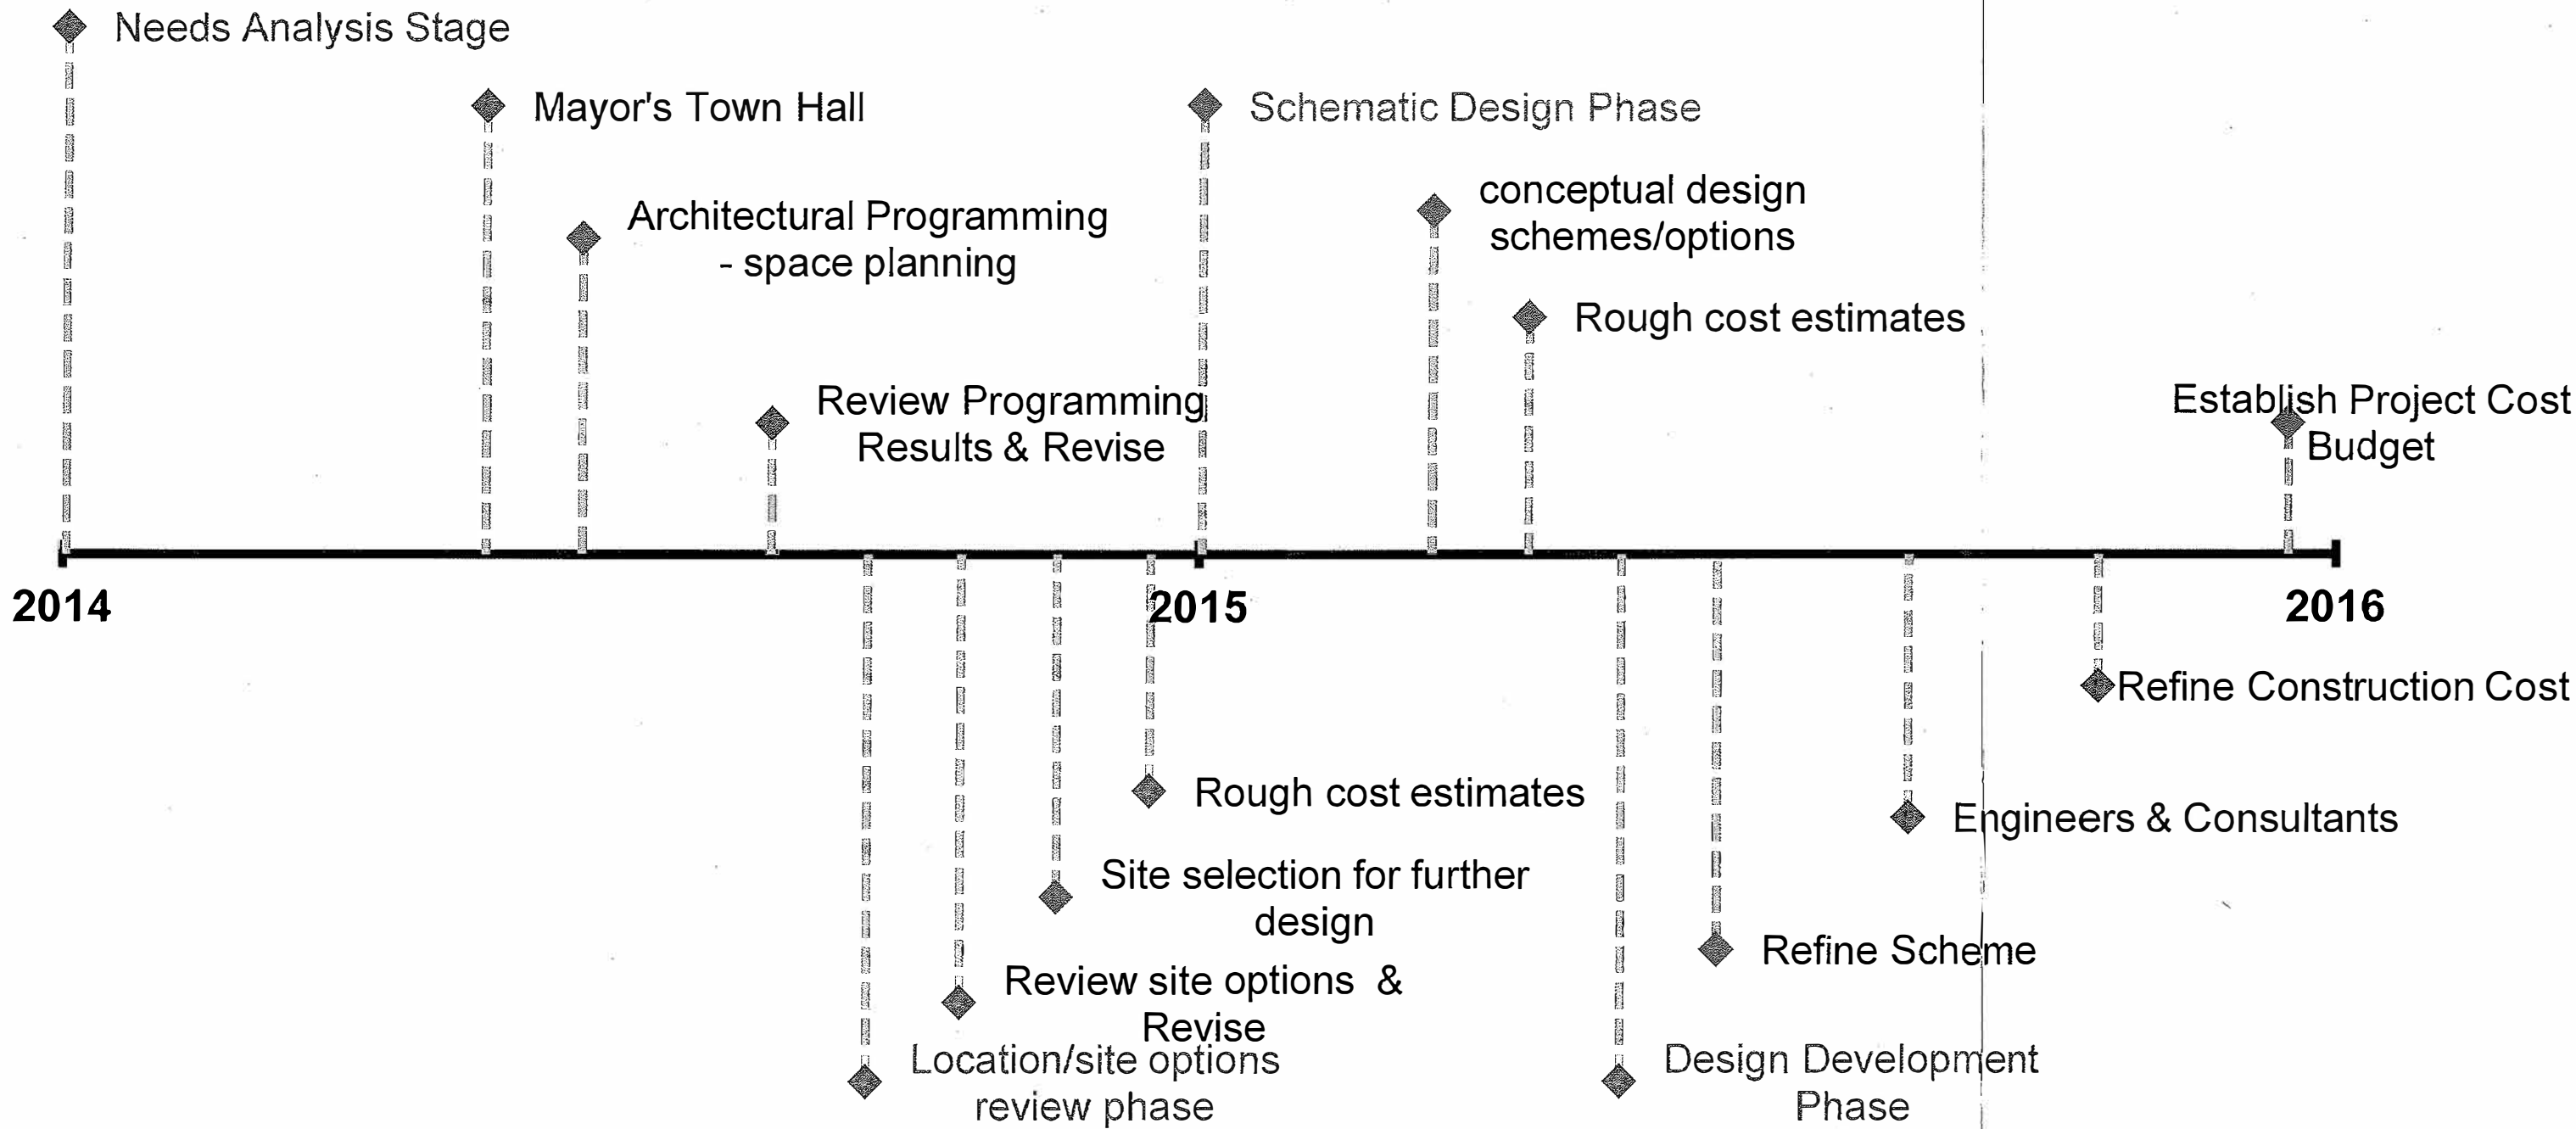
Needs Analysis Stage

Mayor's Town Hall

Schematic Design Phase

Architectural Programming - space planning

conceptual design schemes/options

Rough cost estimates

Review Programming Results & Revise

Establish Project Cost Budget

2014

2015

2016

Refine Construction Cost

Rough cost estimates

Engineers & Consultants

Site selection for further design

Refine Scheme

Review site options & Revise

Location/site options review phase

Design Development Phase